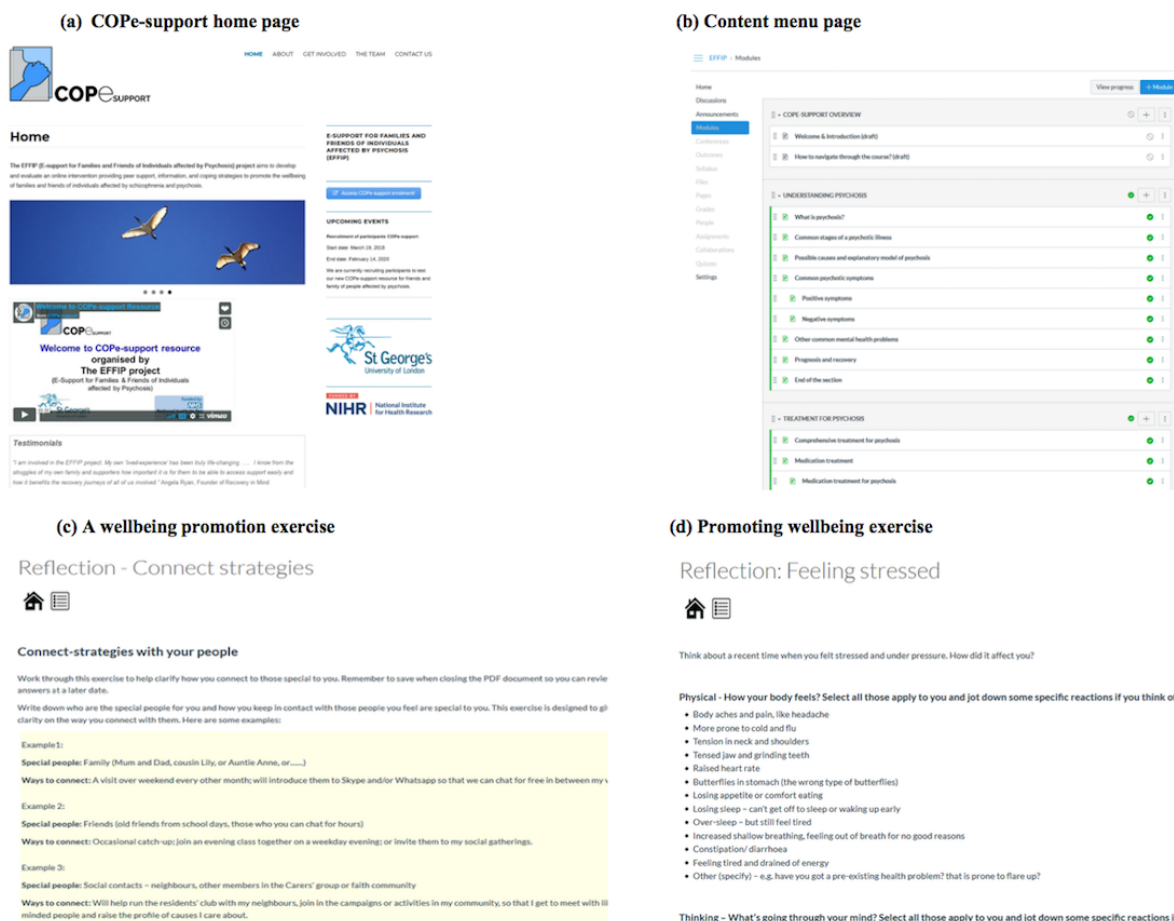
(a) COPe-support home page

HOME ABOUT GET INVOLVED THE TEAM CONTACT US

COPe SUPPORT

Home

The EFFIP (E-support for Families and Friends of Individuals affected by Psychosis) project aims to develop and evaluate an online intervention providing peer support, information, and coping strategies to promote the wellbeing of families and friends of individuals affected by schizophrenia and psychosis.

E-SUPPORT FOR FAMILIES AND FRIENDS OF INDIVIDUALS AFFECTED BY PSYCHOSIS (EFFIP)

Access COPe-support enrolment

UPCOMING EVENTS

Recruitment of participants COPe-support
Start date: March 29, 2018
End date: February 14, 2020
We are currently recruiting participants to test our new COPe-support resource for friends and family of people affected by psychosis.

Welcome to COPe-support Resource

Welcome to COPe-support resource organised by The EFFIP project (E-Support for Families & Friends of Individuals affected by Psychosis)

vimeo

St George's University of London

NIHR | National Institute for Health Research

Testimonials

"I am involved in the EFFIP project. My own 'lived-experience' has been truly life-changing ..... I know from the struggles of my own family and supporters how important it is for them to be able to access support easily and how it benefits the recovery journeys of all of us involved." Angela Ryan, Founder of Recovery in Mind

(b) Content menu page

EFFIP › Modules

View progress + Module

Home
Discussions
Announcements
Modules
Conferences
Outcomes
Syllabus
Files
Pages
Grades
People
Assignments
Collaborations
Quizzes
Settings

COPE-SUPPORT OVERVIEW
Welcome & Introduction (draft)
How to navigate through the course? (draft)

UNDERSTANDING PSYCHOSIS
What is psychosis?
Common stages of a psychotic illness
Possible causes and explanatory model of psychosis
Common psychotic symptoms
Positive symptoms
Negative symptoms
Other common mental health problems
Prognosis and recovery
End of the section

TREATMENT FOR PSYCHOSIS
Comprehensive treatment for psychosis
Medication treatment
Medication treatment for psychosis

(c) A wellbeing promotion exercise

Reflection - Connect strategies

Connect-strategies with your people

Work through this exercise to help clarify how you connect to those special to you. Remember to save when closing the PDF document so you can revie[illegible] answers at a later date.

Write down who are the special people for you and how you keep in contact with those people you feel are special to you. This exercise is designed to gi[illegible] clarity on the way you connect with them. Here are some examples:

Example1:
Special people: Family (Mum and Dad, cousin Lily, or Auntie Anne, or.....)
Ways to connect: A visit over weekend every other month; will introduce them to Skype and/or Whatsapp so that we can chat for free in between my v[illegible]

Example 2:
Special people: Friends (old friends from school days, those who you can chat for hours)
Ways to connect: Occasional catch-up; join an evening class together on a weekday evening; or invite them to my social gatherings.

Example 3:
Special people: Social contacts – neighbours, other members in the Carers' group or faith community
Ways to connect: Will help run the residents' club with my neighbours, join in the campaigns or activities in my community, so that I get to meet with li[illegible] minded people and raise the profile of causes I care about.

(d) Promoting wellbeing exercise

Reflection: Feeling stressed

Think about a recent time when you felt stressed and under pressure. How did it affect you?

Physical - How your body feels? Select all those apply to you and jot down some specific reactions if you think o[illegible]
• Body aches and pain, like headache
• More prone to cold and flu
• Tension in neck and shoulders
• Tensed jaw and grinding teeth
• Raised heart rate
• Butterflies in stomach (the wrong type of butterflies)
• Losing appetite or comfort eating
• Losing sleep – can't get off to sleep or waking up early
• Over-sleep – but still feel tired
• Increased shallow breathing, feeling out of breath for no good reasons
• Constipation/ diarrhoea
• Feeling tired and drained of energy
• Other (specify) – e.g. have you got a pre-existing health problem? that is prone to flare up?

Thinking – What's going through your mind? Select all those apply to you and jot down some specific reactions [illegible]